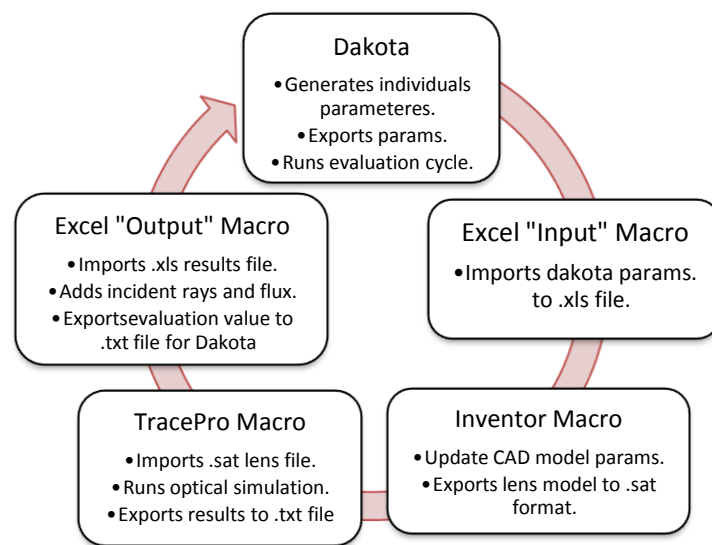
Dakota
•Generates individuals parameteres.
•Exports params.
•Runs evaluation cycle.

Excel "Input" Macro
•Imports dakota params. to .xls file.

Inventor Macro
•Update CAD model params.
•Exports lens model to .sat format.

TracePro Macro
•Imports .sat lens file.
•Runs optical simulation.
•Exports results to .txt file

Excel "Output" Macro
•Imports .xls results file.
•Adds incident rays and flux.
•Exportsevaluation value to .txt file for Dakota